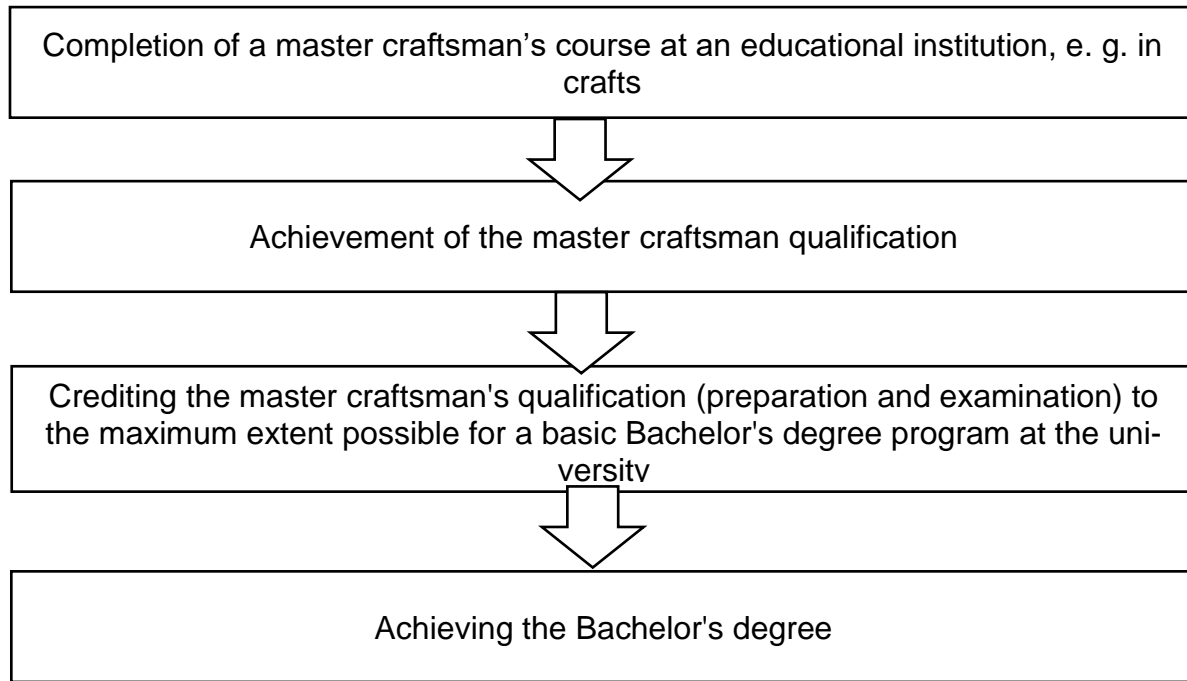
Completion of a master craftsman’s course at an educational institution, e. g. in crafts

Achievement of the master craftsman qualification

Crediting the master craftsman's qualification (preparation and examination) to the maximum extent possible for a basic Bachelor's degree program at the university

Achieving the Bachelor's degree